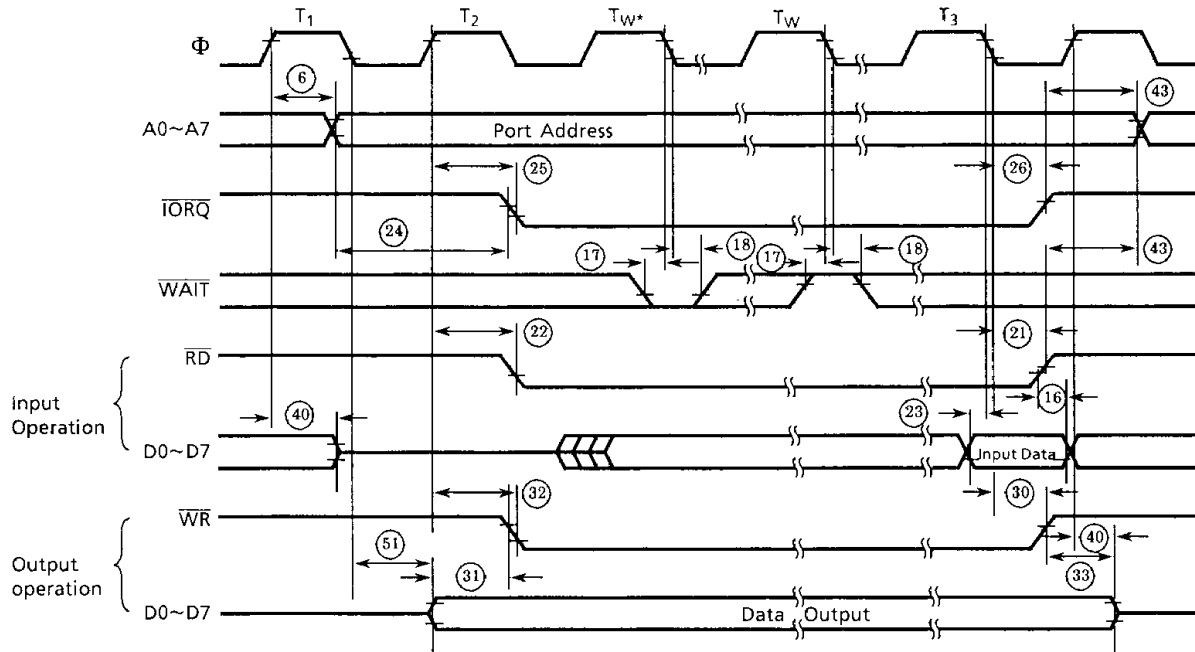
$T_1$ $T_2$ $T_{W^*}$ $T_W$ $T_3$

Φ

6

43

A0~A7

Port Address

25

26

$\overline{IORQ}$

24

43

17

18

17

18

$\overline{WAIT}$

22

21

$\overline{RD}$

16

Input Operation

40

23

D0~D7

Input Data

30

32

$\overline{WR}$

51

40

Output operation

31

33

D0~D7

Data Output